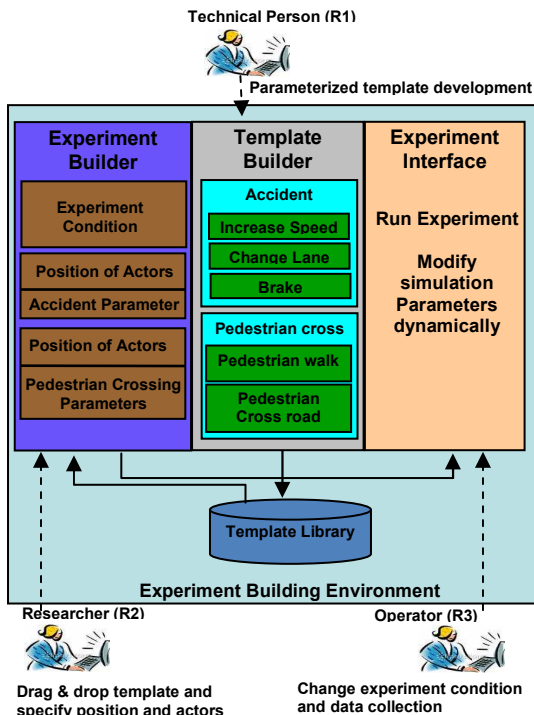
Technical Person (R1)

Parameterized template development

Experiment Builder

Experiment Condition

Position of Actors

Accident Parameter

Position of Actors

Pedestrian Crossing Parameters

Template Builder

Accident

Increase Speed

Change Lane

Brake

Pedestrian cross

Pedestrian walk

Pedestrian Cross road

Experiment Interface

Run Experiment

Modify simulation Parameters dynamically

Template Library

Experiment Building Environment

Researcher (R2)

Operator (R3)

Drag & drop template and specify position and actors

Change experiment condition and data collection